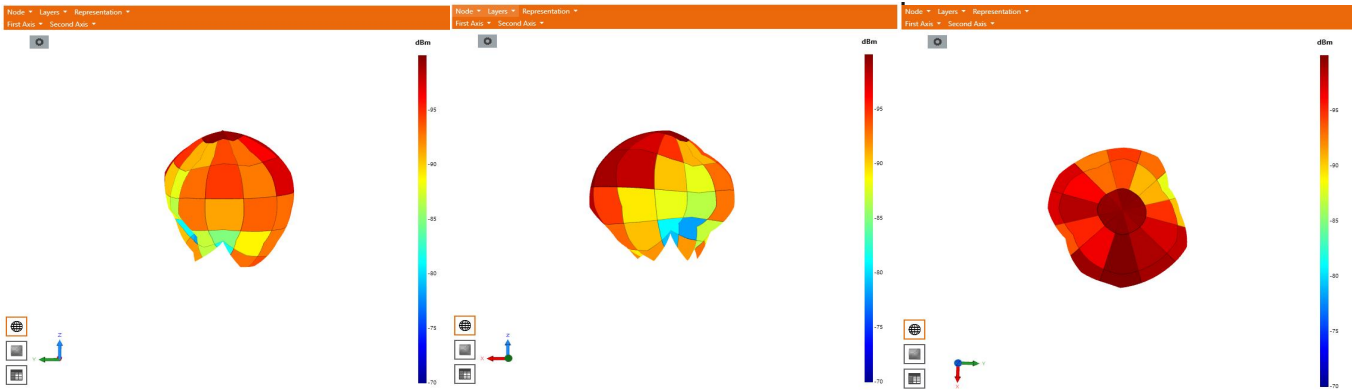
Node ▾ Layers ▾ Representation ▾
First Axis ▾ Second Axis ▾

dBm
-95
-90
-85
-80
-75
-70

z
y

Node ▾ Layers ▾ Representation ▾
First Axis ▾ Second Axis ▾

dBm
-95
-90
-85
-80
-75
-70

z
x

Node ▾ Layers ▾ Representation ▾
First Axis ▾ Second Axis ▾

dBm
-95
-90
-85
-80
-75
-70

y
x